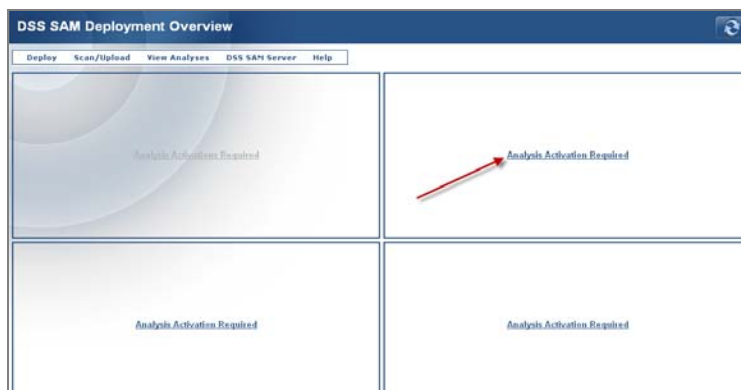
DSS SAM Deployment Overview

Deploy Scan/Upload View Analyses DSS SAM Server Help

Analysis Activation Required

Analysis Activation Required

Analysis Activation Required

Analysis Activation Required